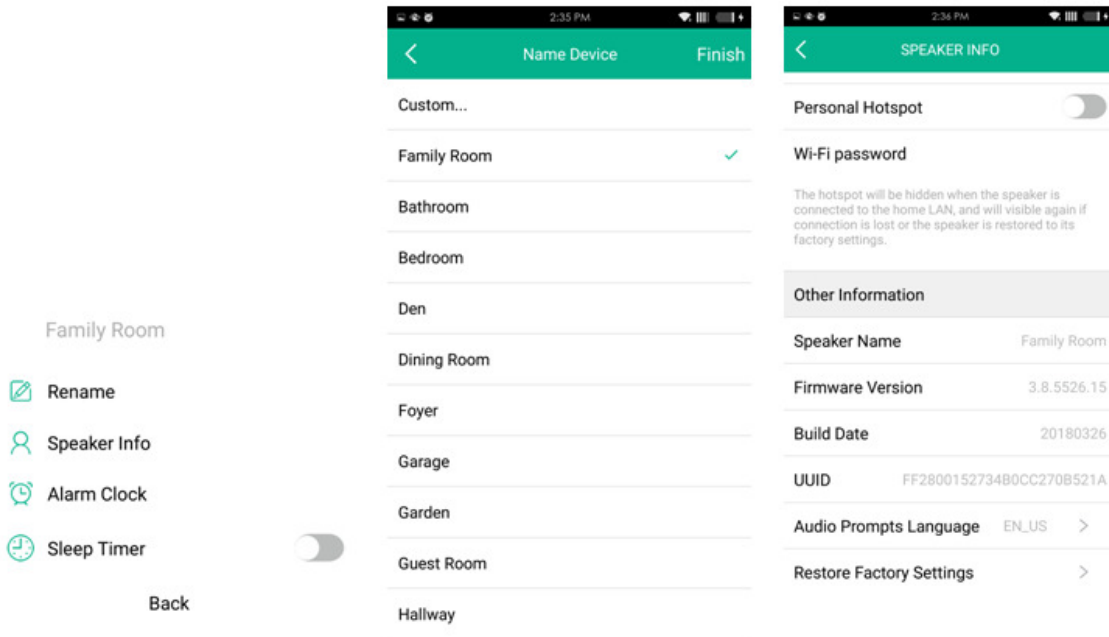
Family Room

Rename

Speaker Info

Alarm Clock

Sleep Timer

Back

2:35 PM

Name Device

Finish

Custom...

Family Room

Bathroom

Bedroom

Den

Dining Room

Foyer

Garage

Garden

Guest Room

Hallway

2:36 PM

SPEAKER INFO

Personal Hotspot

Wi-Fi password

The hotspot will be hidden when the speaker is connected to the home LAN, and will visible again if connection is lost or the speaker is restored to its factory settings.

Other Information

| Speaker Name | Family Room |
|---|---|
| Firmware Version | 3.8.5526.15 |
| Build Date | 20180326 |
| UUID | FF2800152734B0CC270B521A |
| Audio Prompts Language | EN_US |
| Restore Factory Settings | |